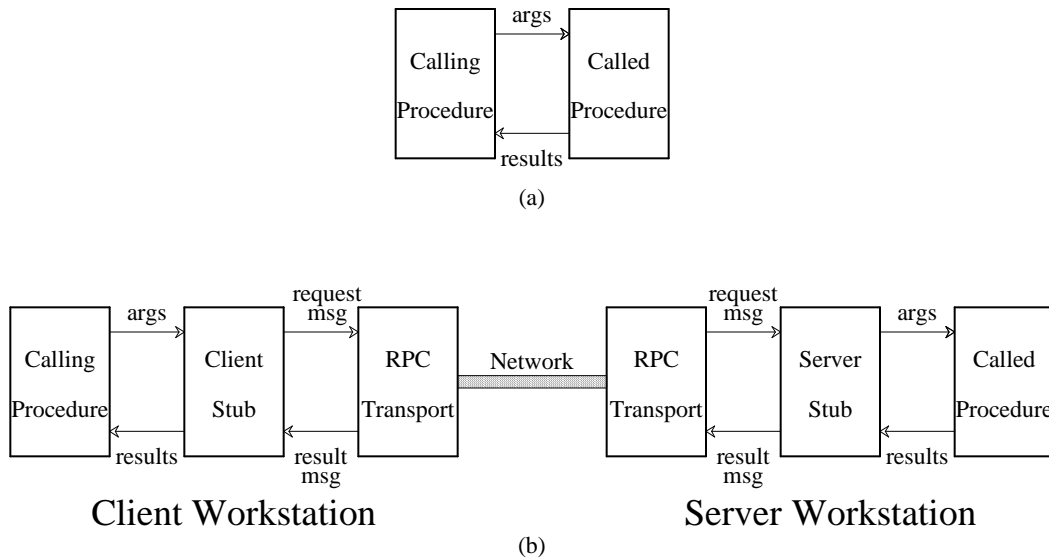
args

Calling Procedure

Called Procedure

results

(a)

args

request msg

Calling Procedure

Client Stub

RPC Transport

Network

RPC Transport

request msg

Server Stub

args

Called Procedure

results

result msg

result msg

results

Client Workstation

Server Workstation

(b)